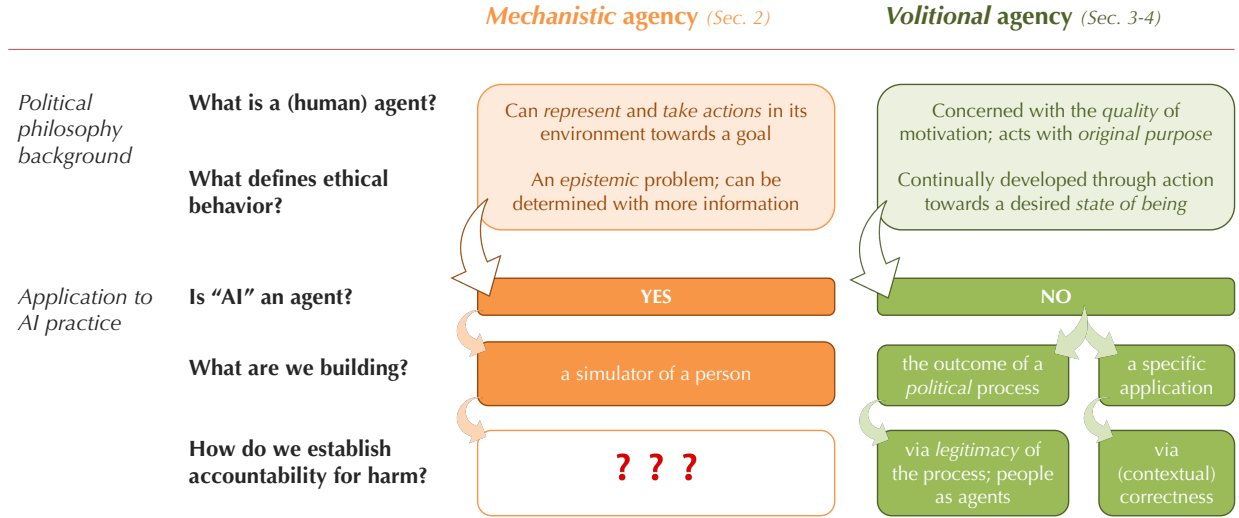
*Mechanistic* agency *(Sec. 2)*

*Volitional* agency *(Sec. 3-4)*

*Political philosophy background*

**What is a (human) agent?**

Can *represent* and *take actions* in its environment towards a goal

Concerned with the *quality* of motivation; acts with *original purpose*

**What defines ethical behavior?**

An *epistemic* problem; can be determined with more information

Continually developed through action towards a desired *state of being*

*Application to AI practice*

**Is "AI" an agent?**

YES

NO

**What are we building?**

a simulator of a person

the outcome of a *political* process

a specific application

**How do we establish accountability for harm?**

? ? ?

via *legitimacy* of the process; people as agents

via (contextual) correctness